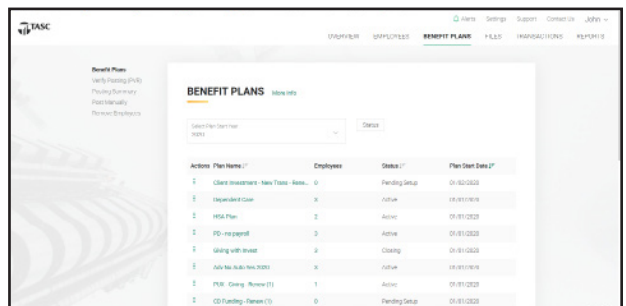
TASC

Alerts Settings Support Contact Us John

OVERVIEW EMPLOYEES BENEFIT PLANS FILES TRANSACTIONS REPORTS

Benefit Plans
Verify Posting (PVR)
Posting Summary
Post Manually
Remove Employees

BENEFIT PLANS More Info

Select Plan Start Year
2020

Status

| Actions | Plan Name | Employees | Status | Plan Start Date |
|---|---|---|---|---|
| ⋮ | Client Investment - New Trans - Rene... | 0 | Pending Setup | 01/02/2020 |
| ⋮ | Dependent Care | 8 | Active | 01/01/2020 |
| ⋮ | HSA Plan | 2 | Active | 01/01/2020 |
| ⋮ | PD - no payroll | 3 | Active | 01/01/2020 |
| ⋮ | Giving with Invest | 3 | Closing | 01/01/2020 |
| ⋮ | Adv No Auto Inv 2020 | 8 | Active | 01/01/2020 |
| ⋮ | PUB - Giving - Renew (1) | 1 | Active | 01/01/2020 |
| ⋮ | CD Funding - Renew (1) | 0 | Pending Setup | 01/01/2020 |